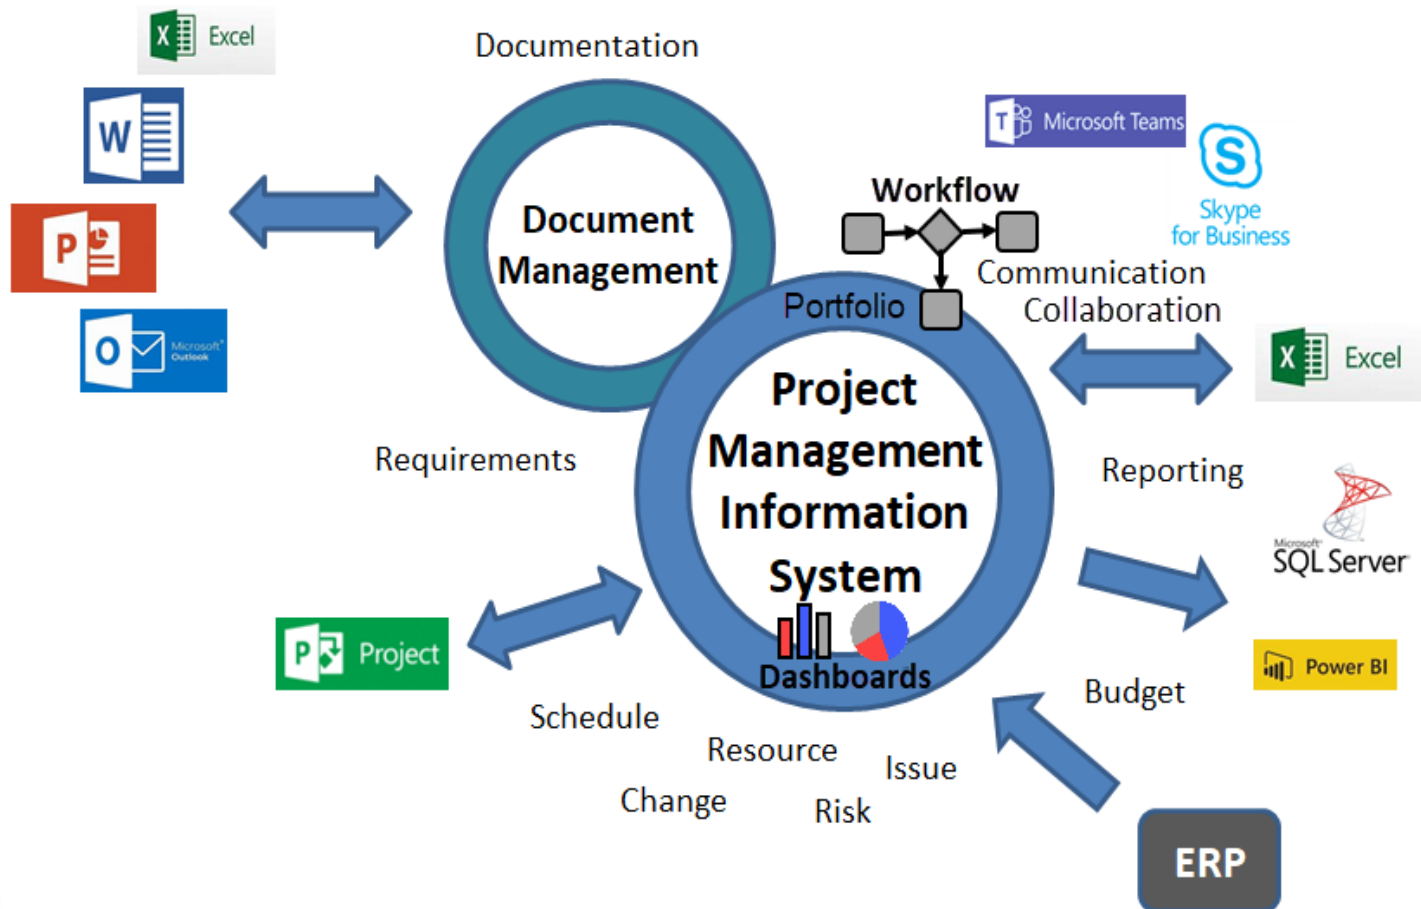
Excel

Documentation

Microsoft Teams

Skype for Business

Document Management

Workflow

Communication

Collaboration

Portfolio

Microsoft Outlook

Excel

Project Management Information System

Requirements

Reporting

Microsoft SQL Server

Dashboards

Project

Power BI

Budget

Schedule

Resource

Issue

Change

Risk

ERP